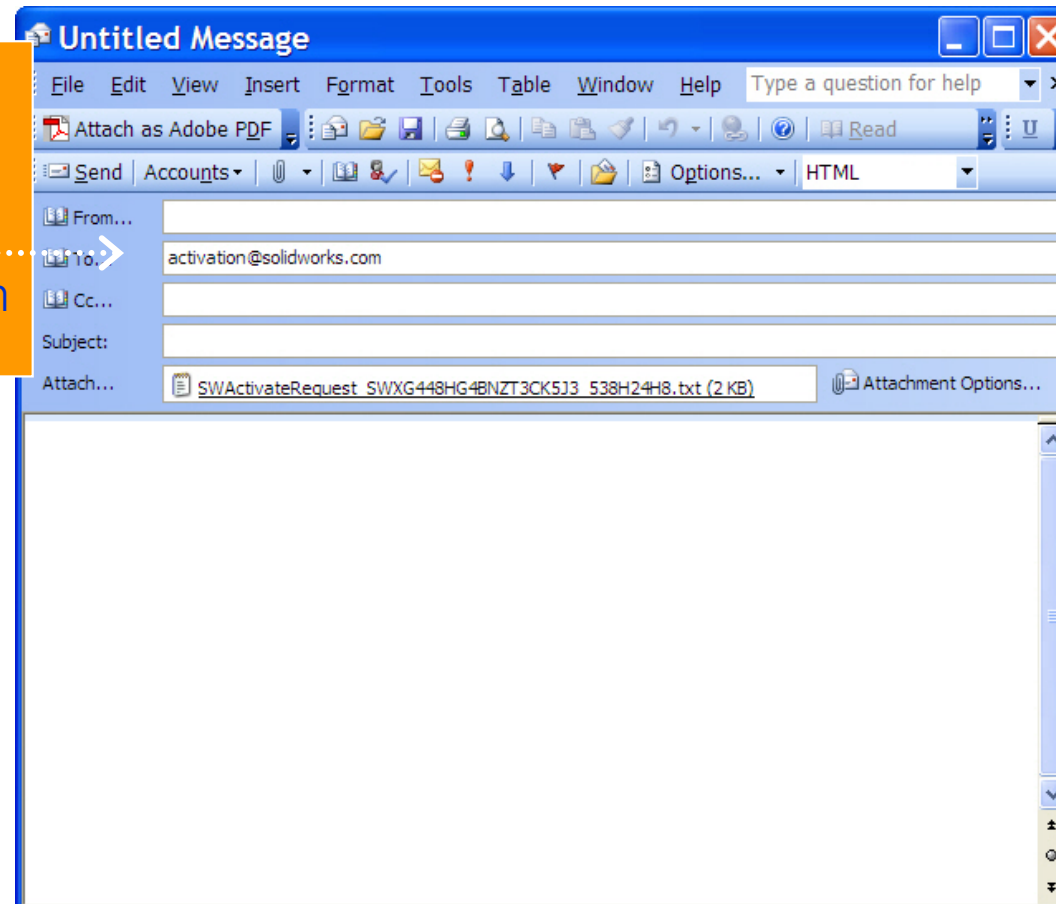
Untitled Message

File Edit View Insert Format Tools Table Window Help Type a question for help

Attach as Adobe PDF Read

Send Accounts Options... HTML

From...

To... activation@solidworks.com

Cc...

Subject:

Attach... SWActivateRequest_SWXG448HG4BNZT3CK5J3_538H24H8.txt (2 KB) Attachment Options...

n